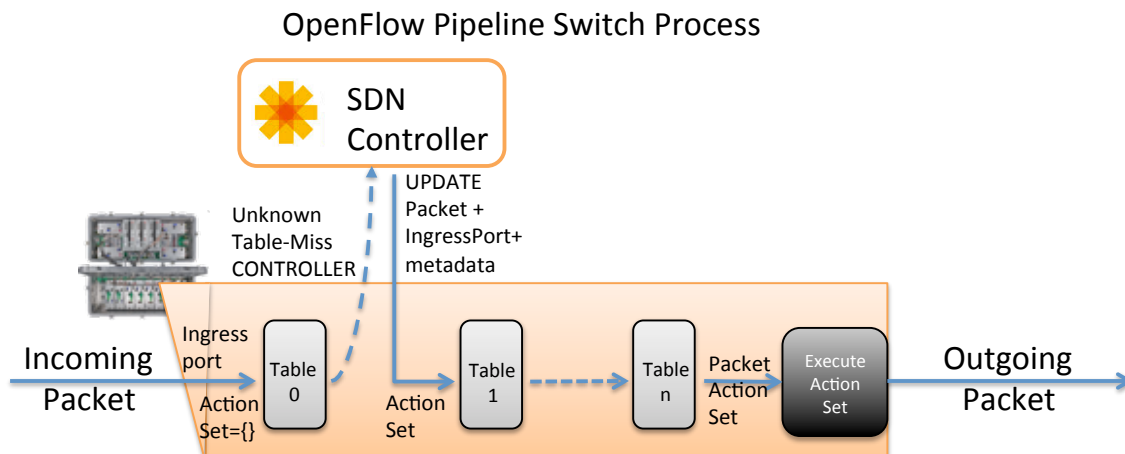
OpenFlow Pipeline Switch Process

SDN Controller

Unknown Table-Miss CONTROLLER

UPDATE Packet + IngressPort+ metadata

Incoming Packet

Ingress port

Action Set={}

Table 0

Action Set

Table 1

Table n

Packet Action Set

Execute Action Set

Outgoing Packet